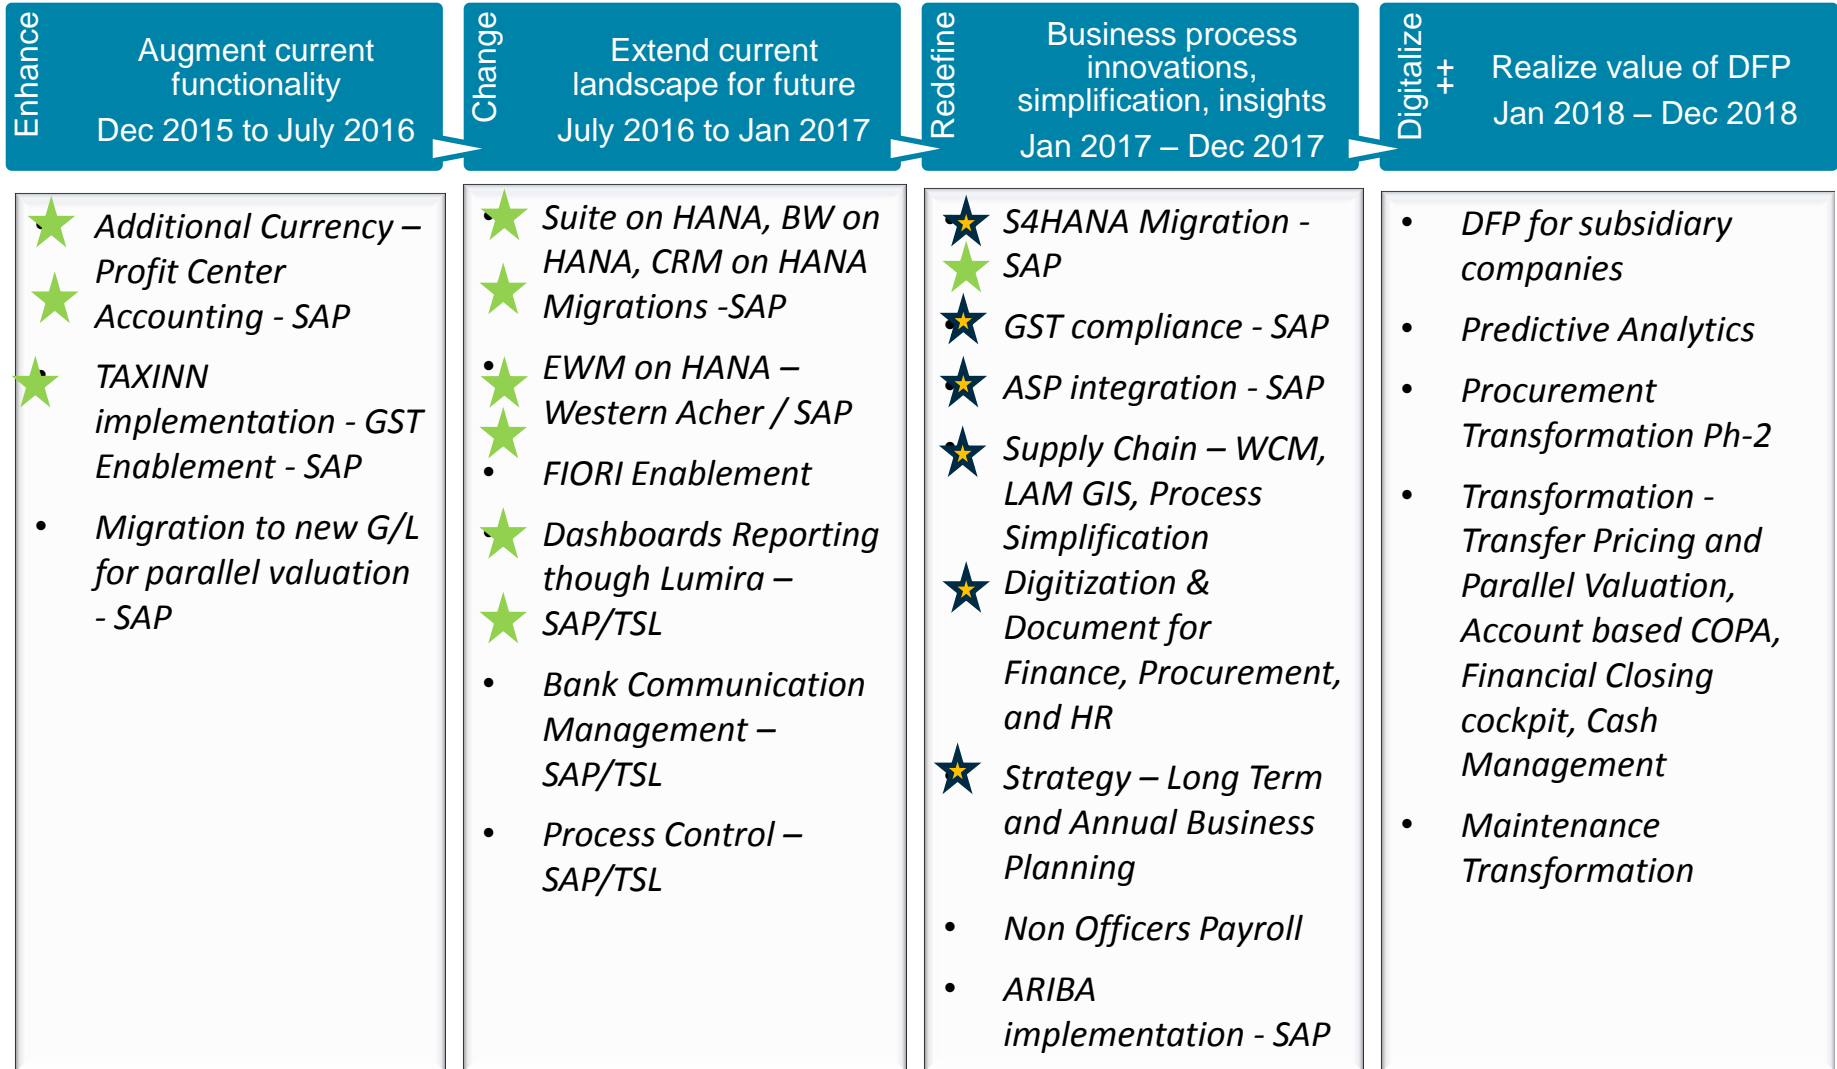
Enhance

Augment current functionality

Dec 2015 to July 2016

Change

Extend current landscape for future

July 2016 to Jan 2017

Redefine

Business process innovations, simplification, insights

Jan 2017 – Dec 2017

Digitalize ++

Realize value of DFP

Jan 2018 – Dec 2018

Additional Currency – Profit Center Accounting - SAP

TAXINN implementation - GST Enablement - SAP

• Migration to new G/L for parallel valuation - SAP

Suite on HANA, BW on HANA, CRM on HANA Migrations -SAP

EWM on HANA – Western Acher / SAP

• FIORI Enablement

Dashboards Reporting though Lumira – SAP/TSL

• Bank Communication Management – SAP/TSL

• Process Control – SAP/TSL

S4HANA Migration - SAP

GST compliance - SAP

ASP integration - SAP

Supply Chain – WCM, LAM GIS, Process Simplification

Digitization & Document for Finance, Procurement, and HR

Strategy – Long Term and Annual Business Planning

• Non Officers Payroll

• ARIBA implementation - SAP

• DFP for subsidiary companies

• Predictive Analytics

• Procurement Transformation Ph-2

• Transformation - Transfer Pricing and Parallel Valuation, Account based COPA, Financial Closing cockpit, Cash Management

• Maintenance Transformation